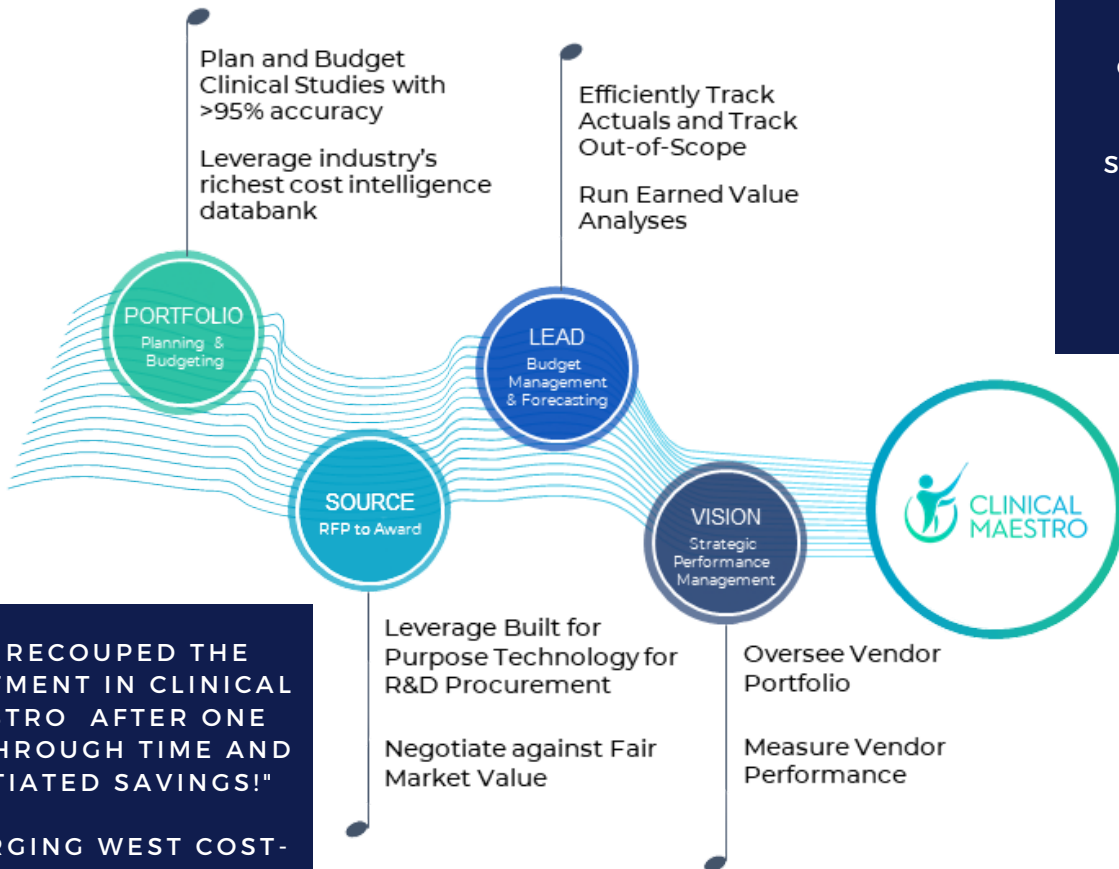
Plan and Budget Clinical Studies with >95% accuracy

Leverage industry's richest cost intelligence databank

Efficiently Track Actuals and Track Out-of-Scope

Run Earned Value Analyses

PORTFOLIO
Planning & Budgeting

LEAD
Budget Management & Forecasting

SOURCE
RFP to Award

VISION
Strategic Performance Management

CLINICAL MAESTRO

Leverage Built for Purpose Technology for R&D Procurement

Negotiate against Fair Market Value

Oversee Vendor Portfolio

Measure Vendor Performance

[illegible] RECOUPED THE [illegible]TMENT IN CLINICAL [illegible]TRO AFTER ONE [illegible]HROUGH TIME AND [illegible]TIATED SAVINGS!"

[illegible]RGING WEST COST-